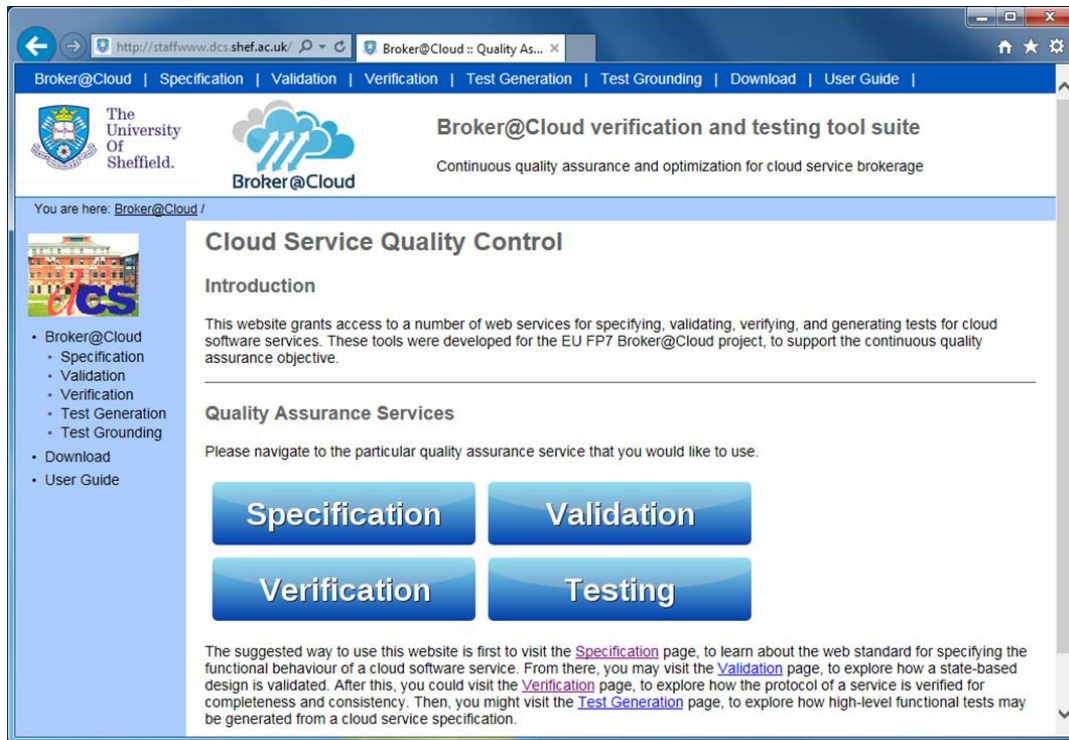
http://staffwww.dcs.shef.ac.uk/

Broker@Cloud :: Quality As...

Broker@Cloud | Specification | Validation | Verification | Test Generation | Test Grounding | Download | User Guide |

The University Of Sheffield.

Broker@Cloud

Broker@Cloud verification and testing tool suite

Continuous quality assurance and optimization for cloud service brokerage

You are here: Broker@Cloud /

dcs

- Broker@Cloud
  - Specification
  - Validation
  - Verification
  - Test Generation
  - Test Grounding
- Download
- User Guide

Cloud Service Quality Control

Introduction

This website grants access to a number of web services for specifying, validating, verifying, and generating tests for cloud software services. These tools were developed for the EU FP7 Broker@Cloud project, to support the continuous quality assurance objective.

Quality Assurance Services

Please navigate to the particular quality assurance service that you would like to use.

Specification

Validation

Verification

Testing

The suggested way to use this website is first to visit the Specification page, to learn about the web standard for specifying the functional behaviour of a cloud software service. From there, you may visit the Validation page, to explore how a state-based design is validated. After this, you could visit the Verification page, to explore how the protocol of a service is verified for completeness and consistency. Then, you might visit the Test Generation page, to explore how high-level functional tests may be generated from a cloud service specification.